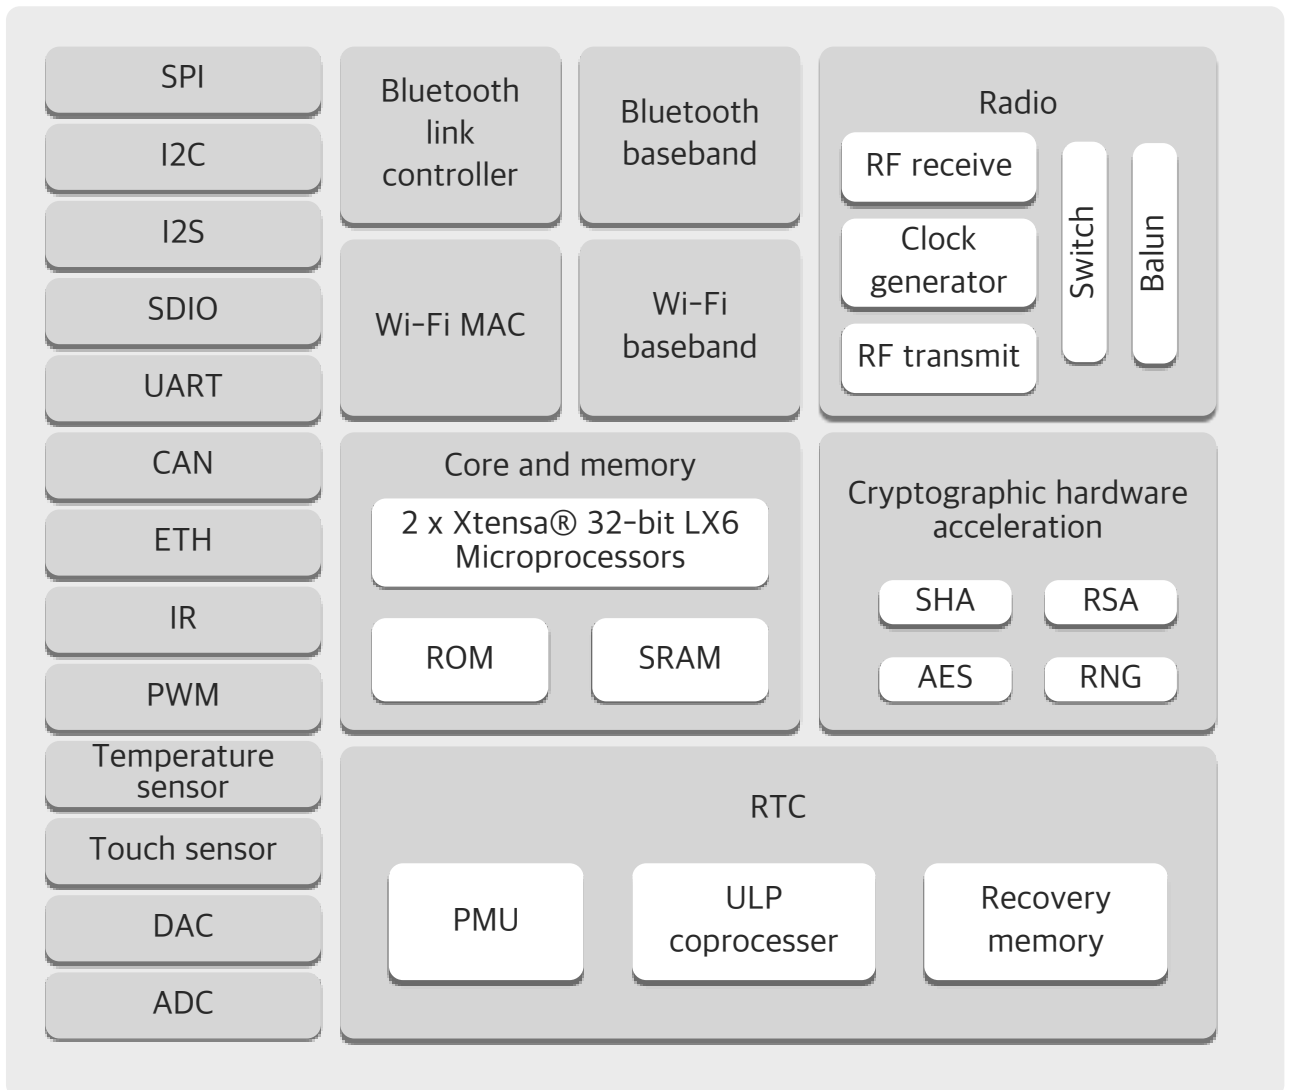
SPI

I2C

I2S

SDIO

UART

CAN

ETH

IR

PWM

Temperature sensor

Touch sensor

DAC

ADC

Bluetooth link controller

Bluetooth baseband

Wi-Fi MAC

Wi-Fi baseband

Radio

RF receive

Clock generator

RF transmit

Switch

Balun

Core and memory

2 x Xtensa® 32-bit LX6 Microprocessors

ROM

SRAM

Cryptographic hardware acceleration

SHA

RSA

AES

RNG

RTC

PMU

ULP coprocesser

Recovery memory